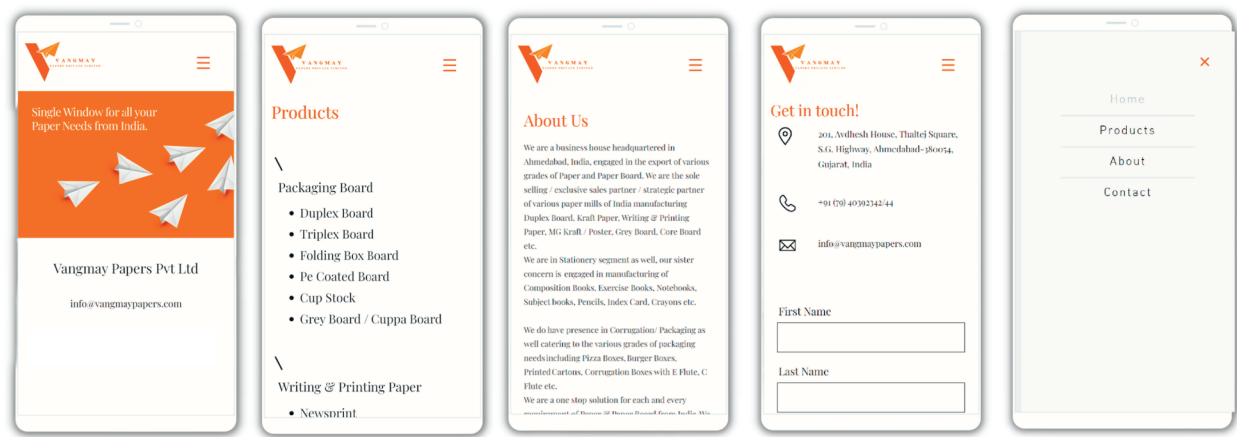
VANGMAY
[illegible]

Single Window for all your Paper Needs from India.

Vangmay Papers Pvt Ltd

info@vangmaypapers.com

VANGMAY
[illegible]

Products

\
Packaging Board

- Duplex Board
- Triplex Board
- Folding Box Board
- Pe Coated Board
- Cup Stock
- Grey Board / Cuppa Board

\
Writing & Printing Paper

- Newsprint

VANGMAY
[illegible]

About Us

We are a business house headquartered in Ahmedabad, India, engaged in the export of various grades of Paper and Paper Board. We are the sole selling / exclusive sales partner / strategic partner of various paper mills of India manufacturing Duplex Board, Kraft Paper, Writing & Printing Paper, MG Kraft / Poster, Grey Board, Core Board etc.
We are in Stationery segment as well, our sister concern is engaged in manufacturing of Composition Books, Exercise Books, Notebooks, Subject books, Pencils, Index Card, Crayons etc.

We do have presence in Corrugation/ Packaging as well catering to the various grades of packaging needs including Pizza Boxes, Burger Boxes, Printed Cartons, Corrugation Boxes with E Flute, C Flute etc.
We are a one stop solution for each and every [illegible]

VANGMAY
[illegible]

Get in touch!

201, Avdhesh House, Thaltej Square, S.G. Highway, Ahmedabad-380054, Gujarat, India

+91 (79) 40392342/44

info@vangmaypapers.com

First Name

Last Name

×

Home

Products

About

Contact